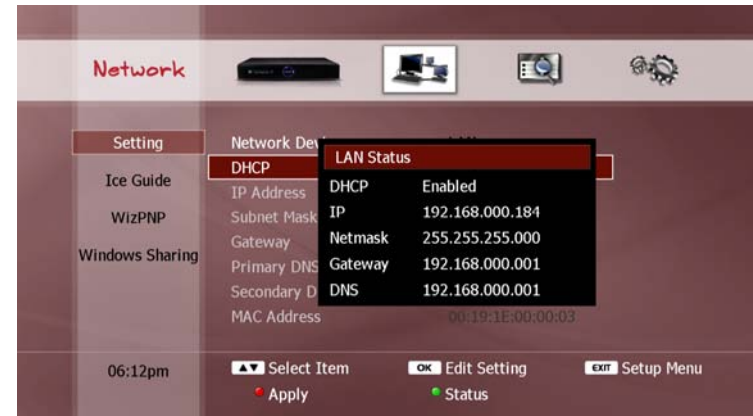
Network

Setting
Ice Guide
WizPNP
Windows Sharing

Network Dev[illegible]
DHCP
IP Address
Subnet Mask
Gateway
Primary DNS
Secondary D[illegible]
MAC Address

LAN Status

| DHCP | Enabled |
|---|---|
| IP | 192.168.000.184 |
| Netmask | 255.255.255.000 |
| Gateway | 192.168.000.001 |
| DNS | 192.168.000.001 |

00:19:1E:00:00:03

06:12pm

▲▼ Select Item
OK Edit Setting
EXIT Setup Menu
Apply
Status